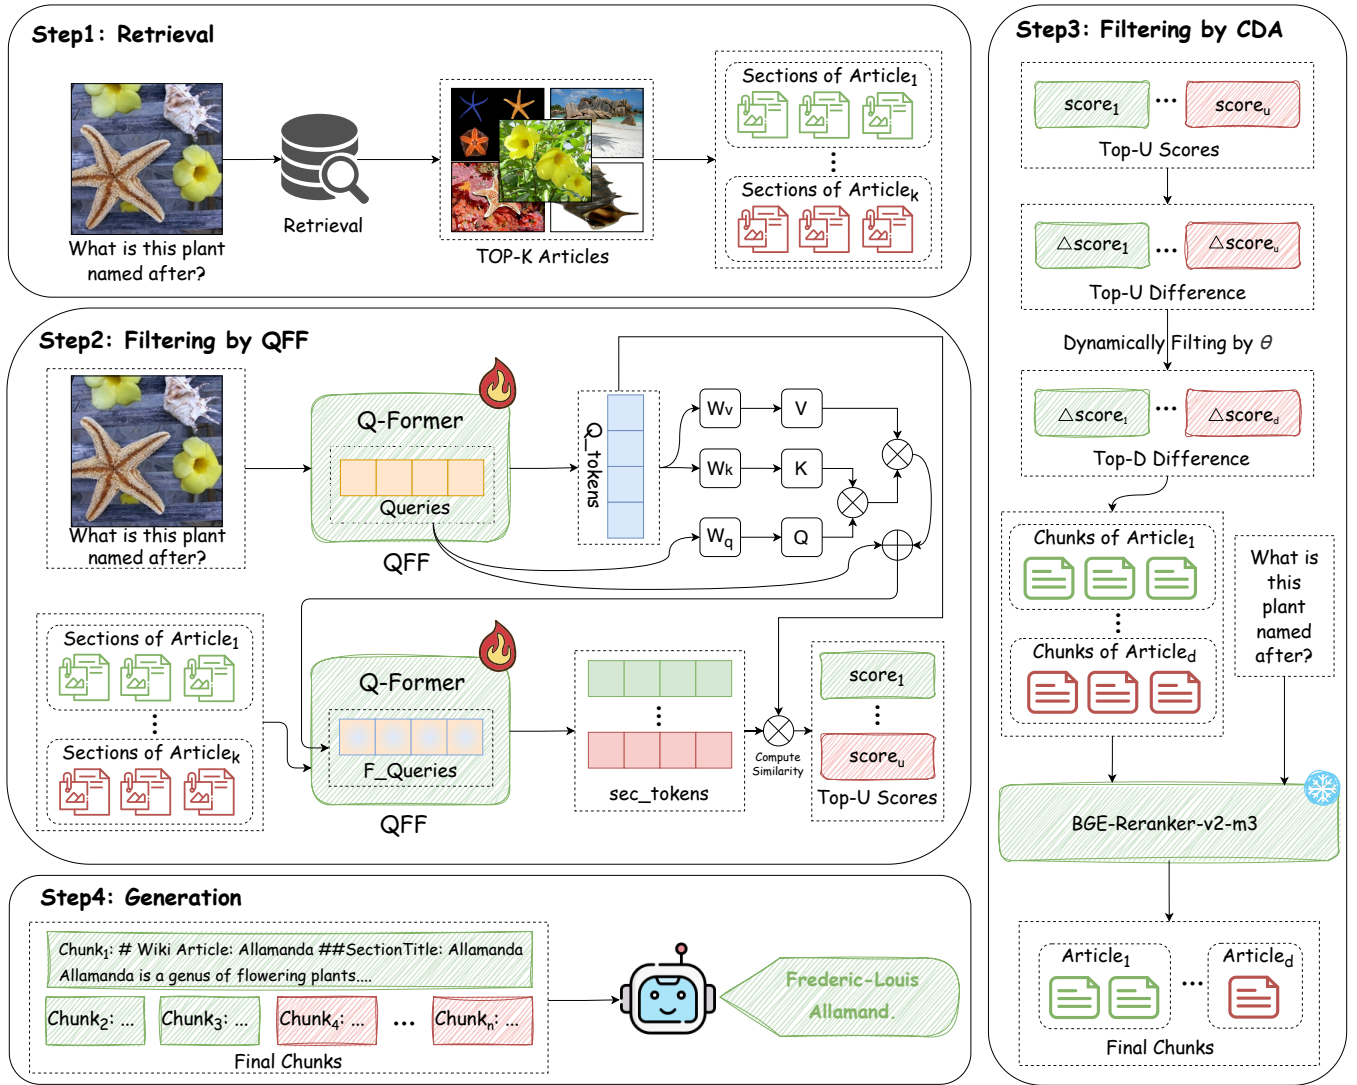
Step1: Retrieval

What is this plant named after?

Retrieval

TOP-K Articles

Sections of Article$_1$

Sections of Article$_k$

Step2: Filtering by QFF

What is this plant named after?

Q-Former

Queries

QFF

Q_tokens

Wv

V

Wk

K

Wq

Q

Sections of Article$_1$

Sections of Article$_k$

Q-Former

F_Queries

QFF

sec_tokens

Compute Similarity

score$_1$

score$_u$

Top-U Scores

Step3: Filtering by CDA

score$_1$ ... score$_u$

Top-U Scores

$\triangle$score$_1$ ... $\triangle$score$_u$

Top-U Difference

Dynamically Filting by $\theta$

$\triangle$score$_1$ ... $\triangle$score$_d$

Top-D Difference

Chunks of Article$_1$

Chunks of Article$_d$

What is this plant named after?

BGE-Reranker-v2-m3

Article$_1$ ... Article$_d$

Final Chunks

Step4: Generation

Chunk$_1$: # Wiki Article: Allamanda ##SectionTitle: Allamanda Allamanda is a genus of flowering plants....

Chunk$_2$: ... Chunk$_3$: ... Chunk$_4$: ... ... Chunk$_n$: ...

Final Chunks

Frederic-Louis Allamand.